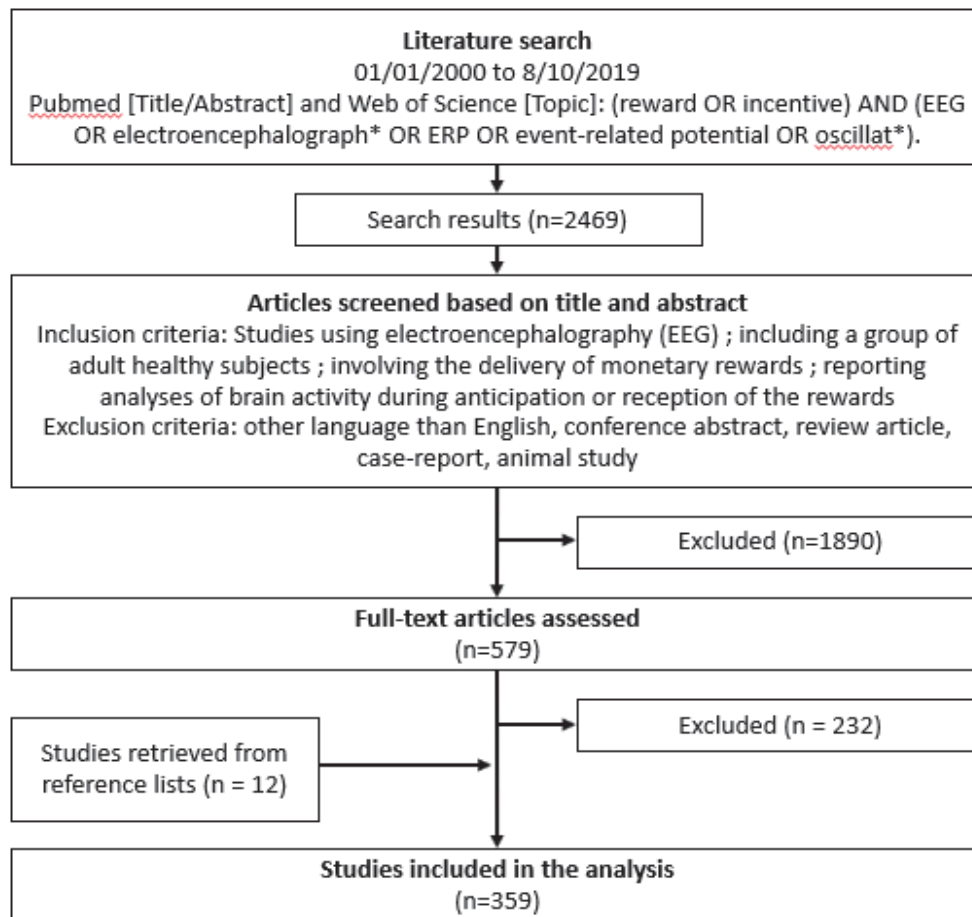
Literature search
01/01/2000 to 8/10/2019
Pubmed [Title/Abstract] and Web of Science [Topic]: (reward OR incentive) AND (EEG OR electroencephalograph* OR ERP OR event-related potential OR oscillat*).

Search results (n=2469)

Articles screened based on title and abstract
Inclusion criteria: Studies using electroencephalography (EEG) ; including a group of adult healthy subjects ; involving the delivery of monetary rewards ; reporting analyses of brain activity during anticipation or reception of the rewards
Exclusion criteria: other language than English, conference abstract, review article, case-report, animal study

Excluded (n=1890)

Full-text articles assessed
(n=579)

Excluded (n = 232)

Studies retrieved from reference lists (n = 12)

Studies included in the analysis
(n=359)